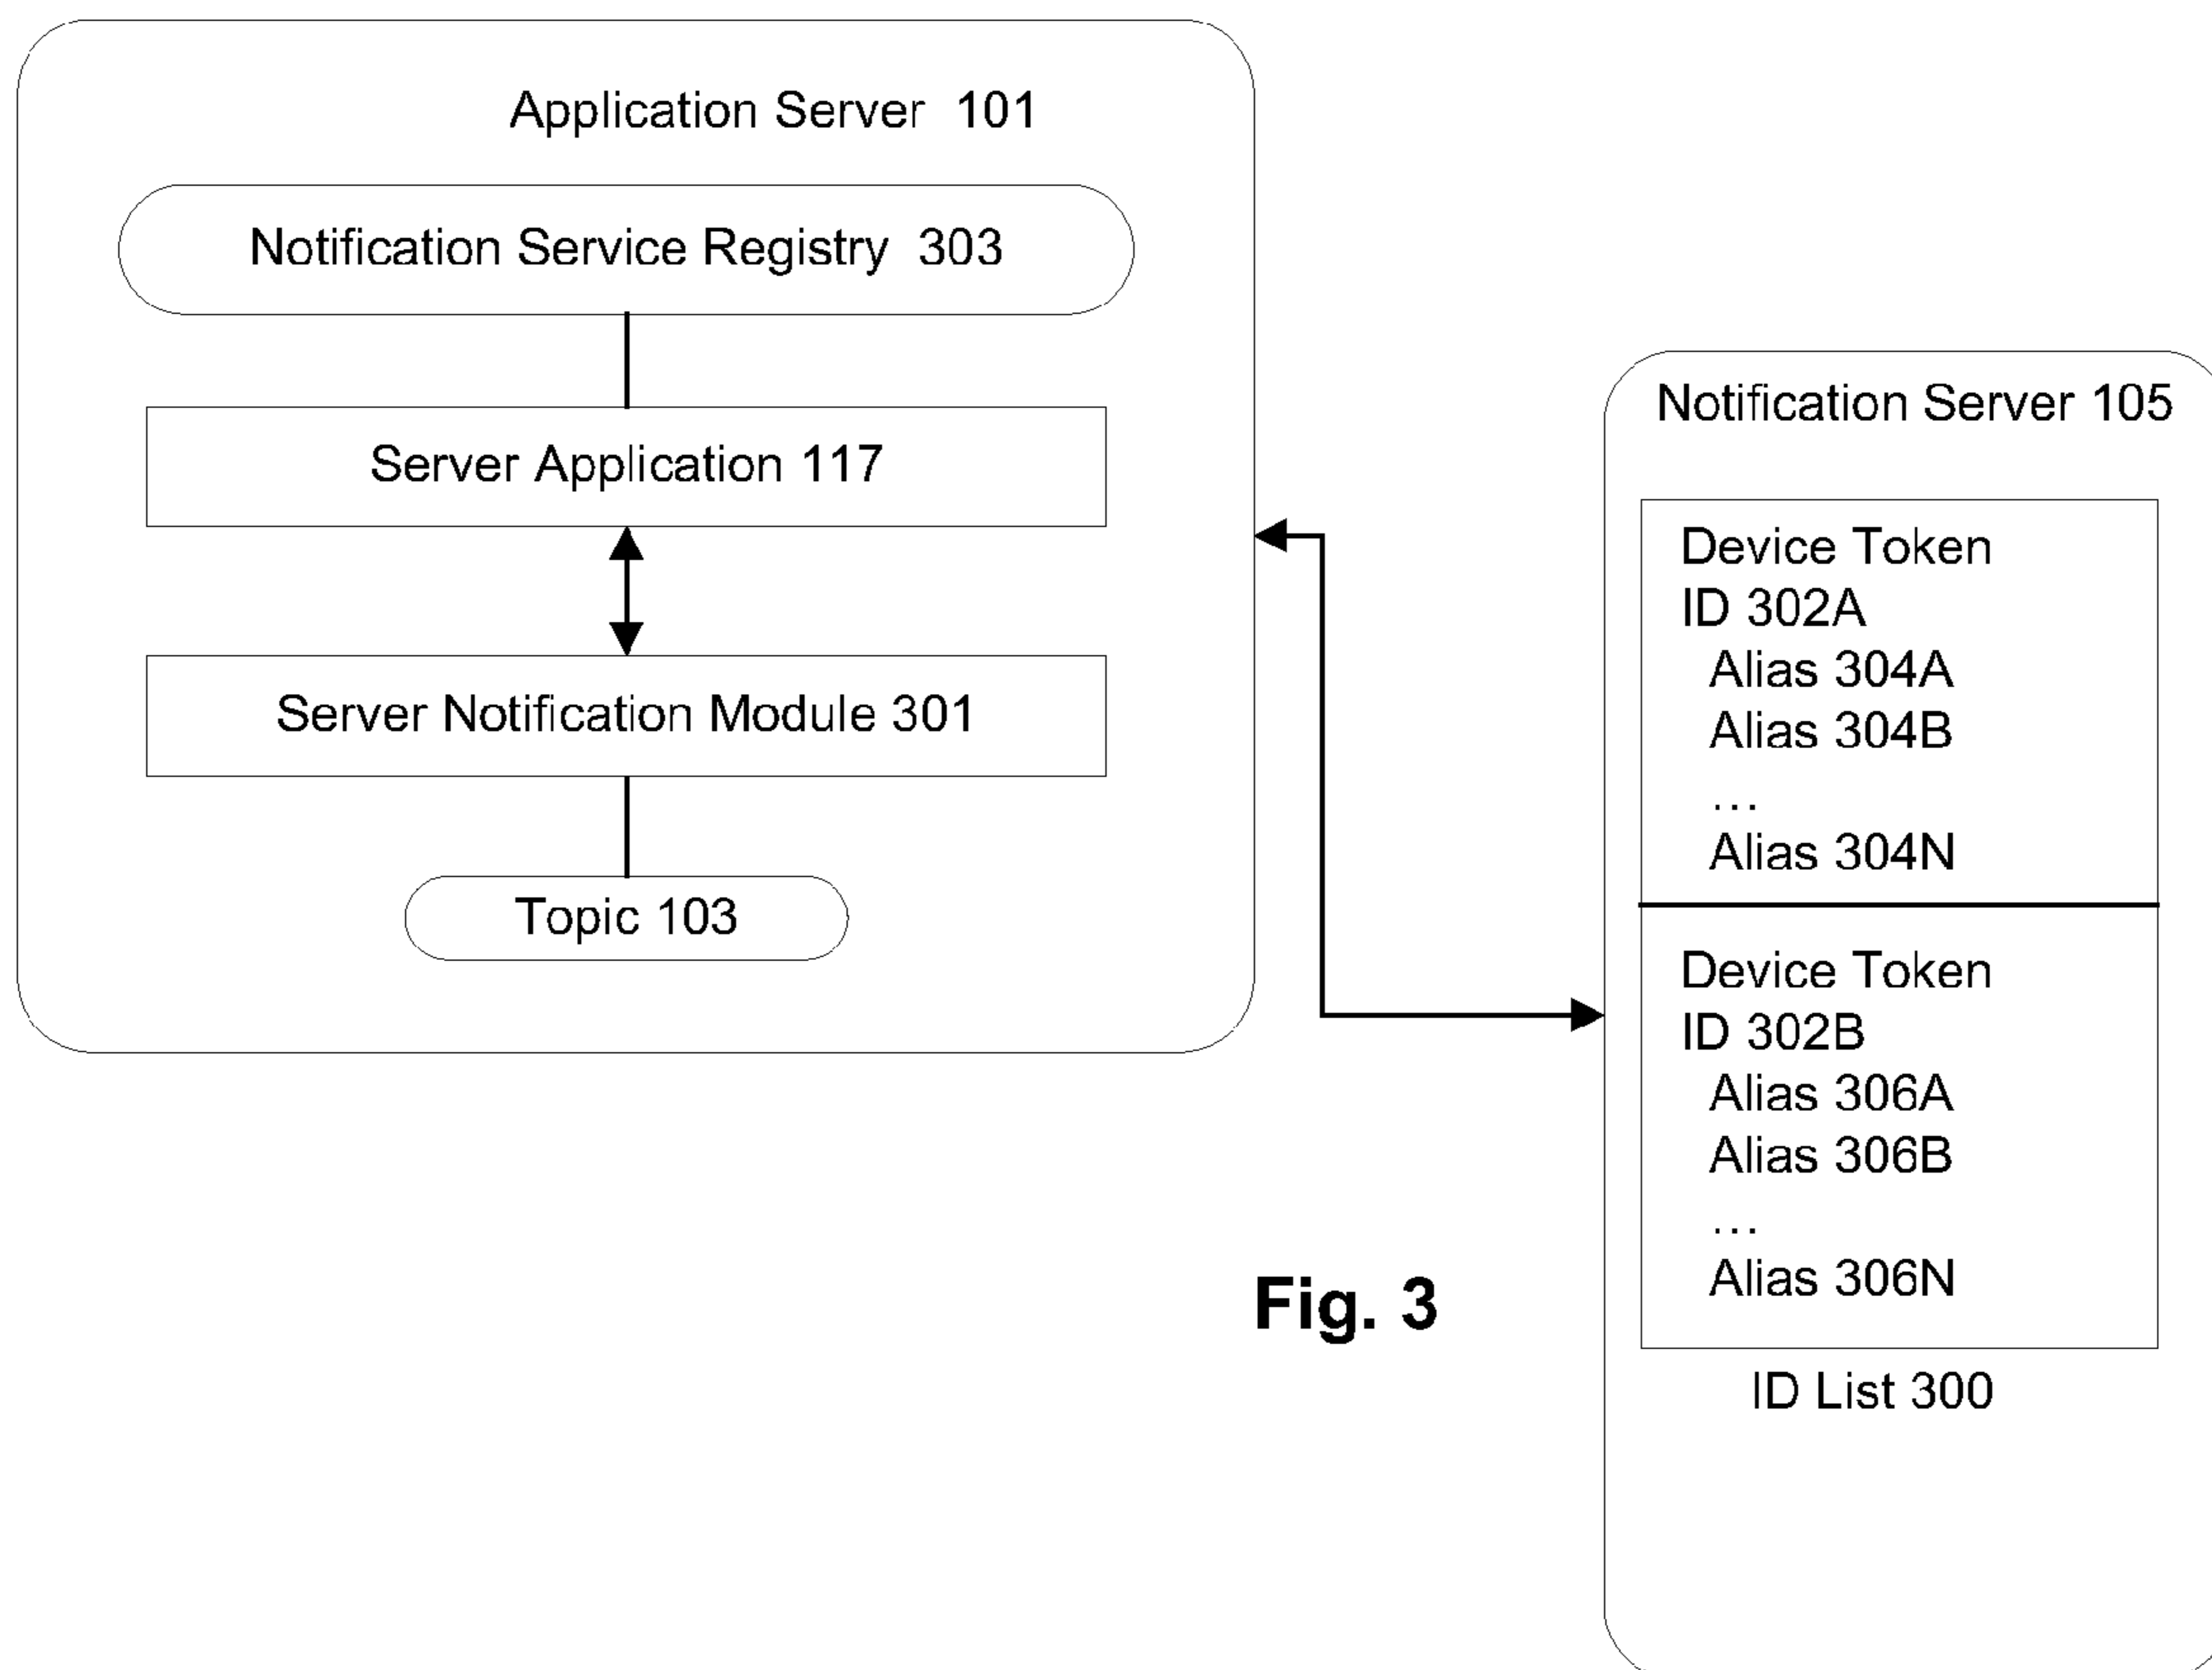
Application Server 101

Notification Service Registry 303

Server Application 117

Server Notification Module 301

Topic 103

Notification Server 105

Device Token ID 302A
Alias 304A
Alias 304B
...
Alias 304N

Device Token ID 302B
Alias 306A
Alias 306B
...
Alias 306N

ID List 300

Fig. 3